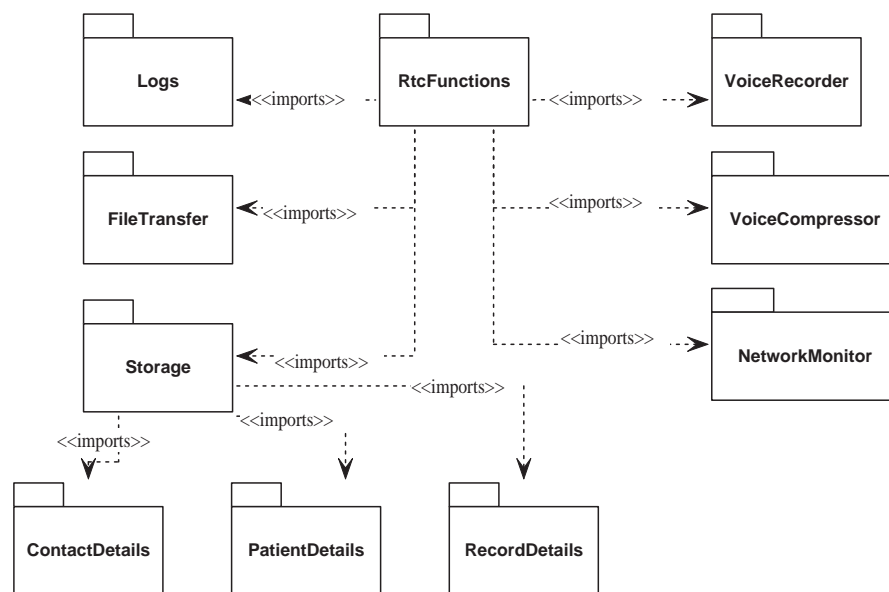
Logs

<<imports>>

RtcFunctions

<<imports>>

VoiceRecorder

FileTransfer

<<imports>>

<<imports>>

VoiceCompressor

<<imports>>

NetworkMonitor

Storage

<<imports>>

<<imports>>

<<imports>>

<<imports>>

ContactDetails

PatientDetails

RecordDetails